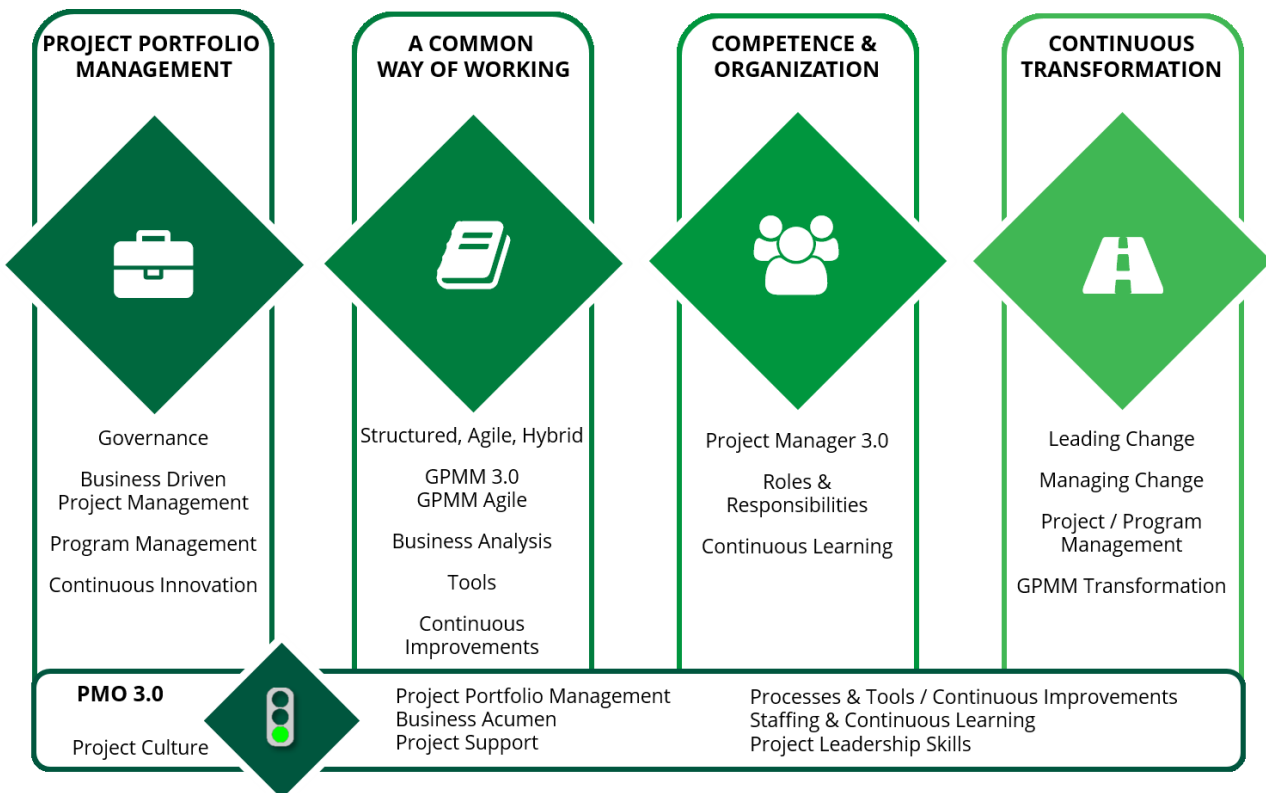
PROJECT PORTFOLIO MANAGEMENT

Governance

Business Driven Project Management

Program Management

Continuous Innovation

A COMMON WAY OF WORKING

Structured, Agile, Hybrid

GPMM 3.0
GPMM Agile

Business Analysis

Tools

Continuous Improvements

COMPETENCE & ORGANIZATION

Project Manager 3.0

Roles & Responsibilities

Continuous Learning

CONTINUOUS TRANSFORMATION

Leading Change

Managing Change

Project / Program Management

GPMM Transformation

PMO 3.0

Project Culture

Project Portfolio Management
Business Acumen
Project Support

Processes & Tools / Continuous Improvements
Staffing & Continuous Learning
Project Leadership Skills